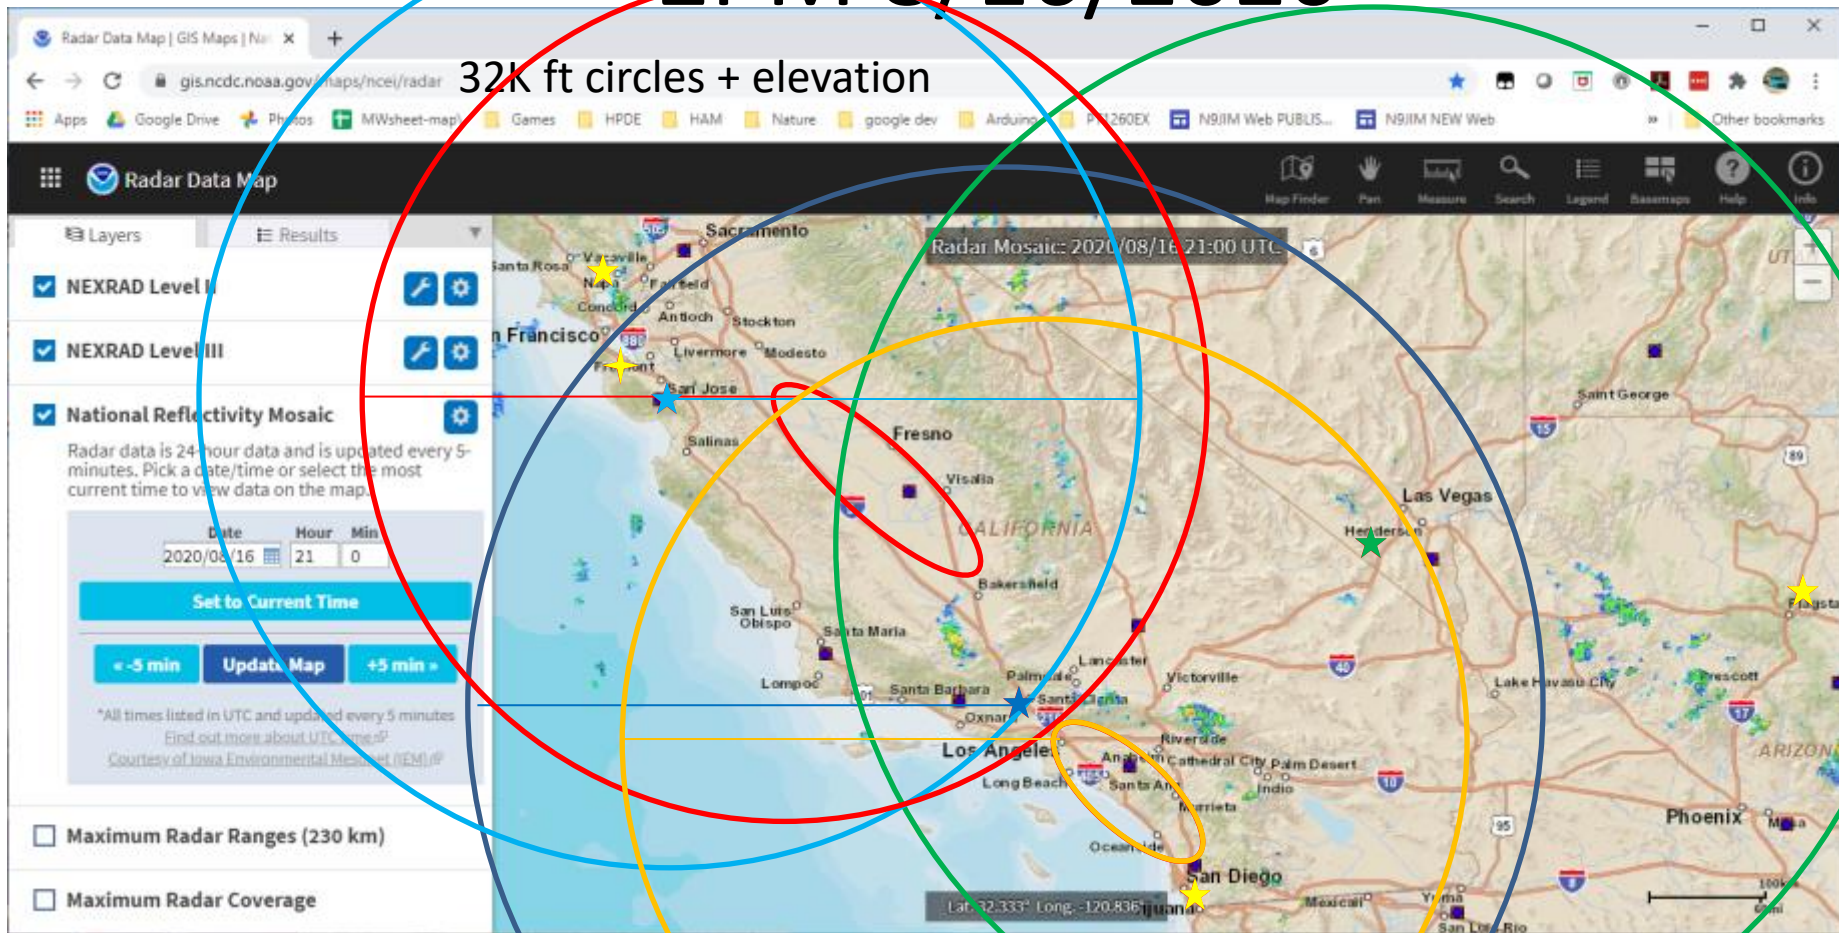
32K ft circles + elevation

Radar Data Map | GIS Maps | N

gis.ncdc.noaa.gov/maps/ncei/radar

Apps Google Drive Photos MWsheet-map Games HPDE HAM Nature google dev Arduino PI260EX N9JIM Web PUBLIS... N9JIM NEW Web Other bookmarks

Radar Data Map

Map Finder Pan Measure Search Legend Basemaps Help Info

Layers Results

NEXRAD Level II

NEXRAD Level III

National Reflectivity Mosaic

Radar data is 24-hour data and is updated every 5-minutes. Pick a date/time or select the most current time to view data on the map.

| Date | Hour | Min |
|---|---|---|
| 2020/08/16 | 21 | 0 |

Set to Current Time

« -5 min Update Map +5 min »

*All times listed in UTC and updated every 5 minutes
Find out more about UTC time
Courtesy of Iowa Environmental Mesonet (IEM)

Maximum Radar Ranges (230 km)

Maximum Radar Coverage

Radar Mosaic: 2020/08/16 21:00 UTC

Sacramento Santa Rosa Vacaville Napa Fairfield Concord Antioch Stockton San Francisco Livermore Modesto Fremont San Jose Salinas Fresno Visalia CALIFORNIA Bakersfield San Luis Obispo Santa Maria Lompoc Santa Barbara Oxnard Palmdale Lancaster Santa Clarita Victorville Los Angeles Anaheim Long Beach Santa Ana Riverside Cathedral City Palm Desert Indio Murrieta Oceanside San Diego Tijuana Mexicali Yuma San Luis Rio Saint George Las Vegas Henderson Lake Havasu City Prescott Flagstaff ARIZONA Phoenix Mesa UT

Lat: 32.333° Long: -120.836°

100 km
60 mi